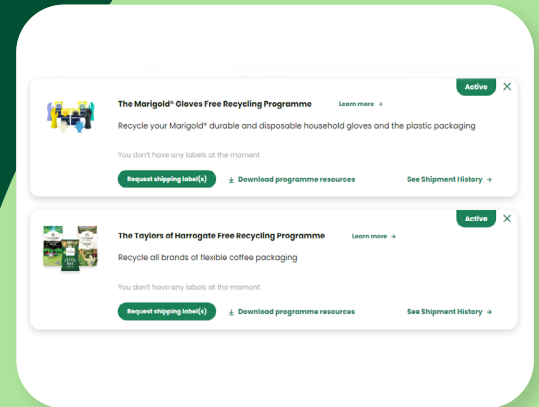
Active

The Marigold® Gloves Free Recycling Programme

Learn more →

Recycle your Marigold® durable and disposable household gloves and the plastic packaging

You don't have any labels at the moment

Request shipping label(s)

Download programme resources

See Shipment History →

Active

The Taylors of Harrogate Free Recycling Programme

Learn more →

Recycle all brands of flexible coffee packaging

You don't have any labels at the moment

Request shipping label(s)

Download programme resources

See Shipment History →